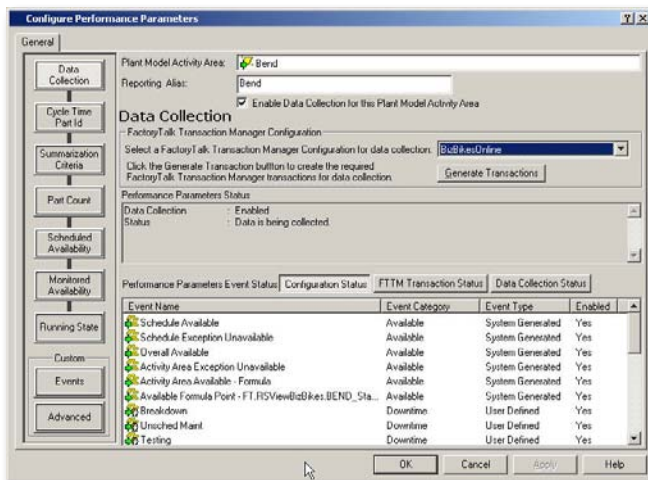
Configure Performance Parameters

?| X

General

Data Collection

Cycle Time Part Id

Summarization Criteria

Part Count

Scheduled Availability

Monitored Availability

Running State

Custom

Events

Advanced

Plant Model Activity Area: Bend

Reporting Alias: Bend

Enable Data Collection for this Plant Model Activity Area

Data Collection

FactoryTalk Transaction Manager Configuration

Select a FactoryTalk Transaction Manager Configuration for data collection: BizBikesOnline

Click the Generate Transaction button to create the required FactoryTalk Transaction Manager transactions for data collection.

Generate Transactions

Performance Parameters Status

Data Collection : Enabled
Status : Data is being collected.

Performance Parameters Event Status: Configuration Status | FTTM Transaction Status | Data Collection Status

| Event Name | Event Category | Event Type | Enabled |
|---|---|---|---|
| Schedule Available | Available | System Generated | Yes |
| Schedule Exception Unavailable | Available | System Generated | Yes |
| Overall Available | Available | System Generated | Yes |
| Activity Area Exception Unavailable | Available | System Generated | Yes |
| Activity Area Available - Formula | Available | System Generated | Yes |
| Available Formula Point - FT.RSViewBizBikes.BEND_Sta... | Available | System Generated | Yes |
| Breakdown | Downtime | User Defined | Yes |
| Unsched Maint | Downtime | User Defined | Yes |
| Testing | Downtime | User Defined | Yes |

OK | Cancel | Apply | Help